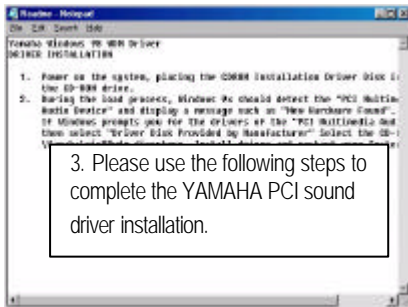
Readme - Notepad
File Edit Search Help
Yamaha Windows 98 WDM Driver
DRIVER INSTALLATION

1. Power on the system, placing the CDROM Installation Driver Disc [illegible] the CD-ROM drive.
2. During the load process, Windows 9x should detect the "PCI Multimedia Audio Device" and display a message such as "New Hardware Found". If Windows prompts you for the drivers of the "PCI Multimedia Audio Device", then select "Driver Disk Provided by Manufacturer" Select the CD-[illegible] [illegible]

3. Please use the following steps to complete the YAMAHA PCI sound driver installation.